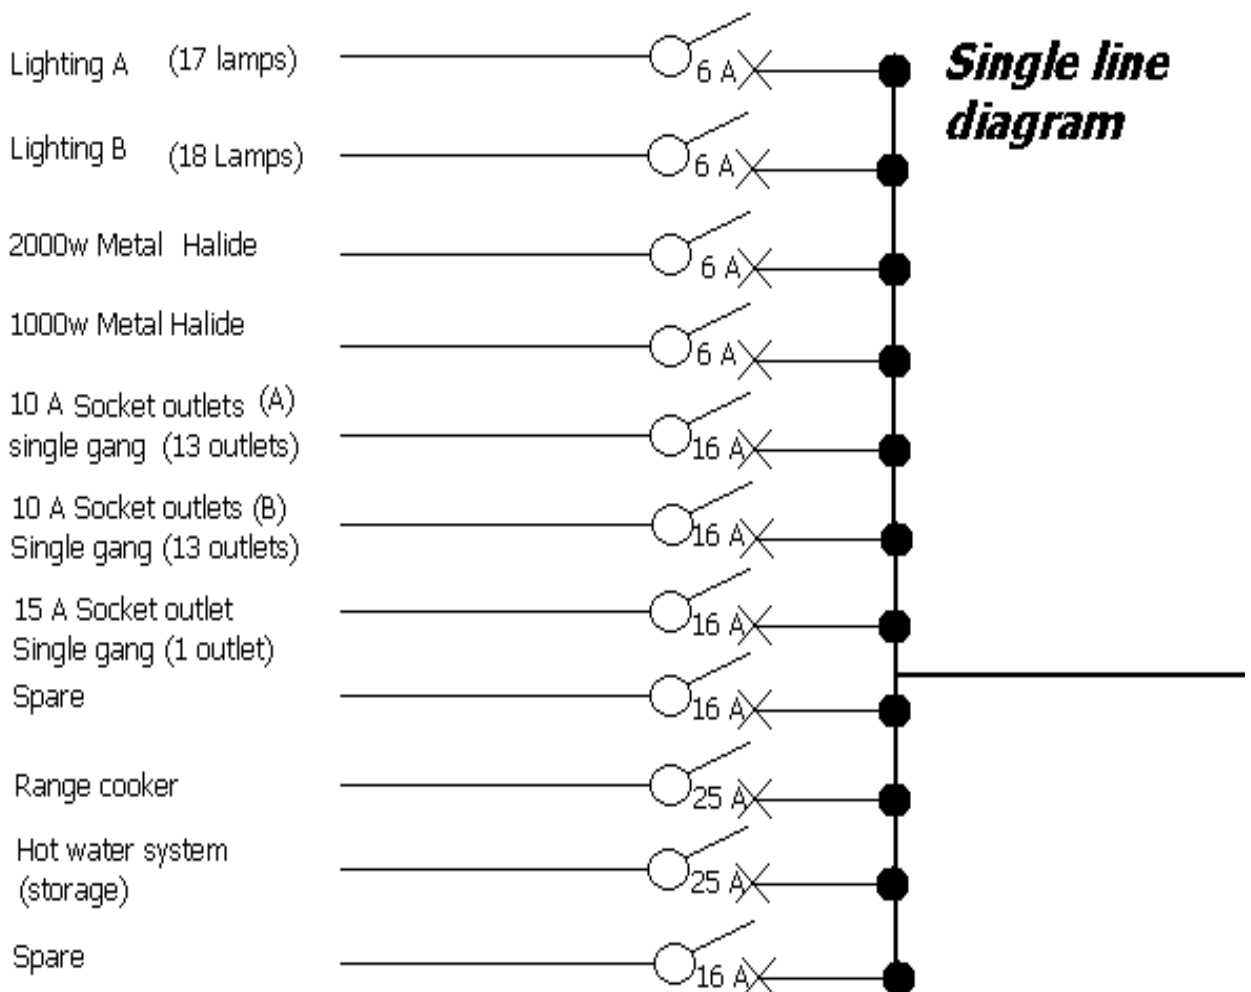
Single line diagram

Lighting A (17 lamps) 6 A

Lighting B (18 Lamps) 6 A

2000w Metal Halide 6 A

1000w Metal Halide 6 A

10 A Socket outlets (A) single gang (13 outlets) 16 A

10 A Socket outlets (B) Single gang (13 outlets) 16 A

15 A Socket outlet Single gang (1 outlet) 16 A

Spare 16 A

Range cooker 25 A

Hot water system (storage) 25 A

Spare 16 A